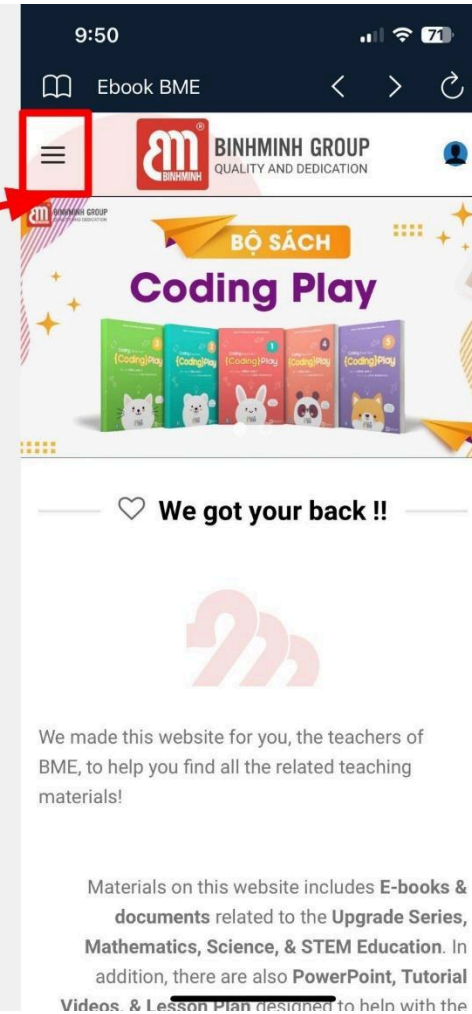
9:50

71

Ebook BME

BINHMINH

BINHMINH GROUP
QUALITY AND DEDICATION

BINHMINH GROUP

BỘ SÁCH

Coding Play

{Coding}Play

{Coding}Play

{Coding}Play

{Coding}Play

{Coding}Play

We got your back !!

We made this website for you, the teachers of BME, to help you find all the related teaching materials!

Materials on this website includes **E-books & documents** related to the **Upgrade Series, Mathematics, Science, & STEM Education**. In addition, there are also **PowerPoint, Tutorial Videos, & Lesson Plan** designed to help with the